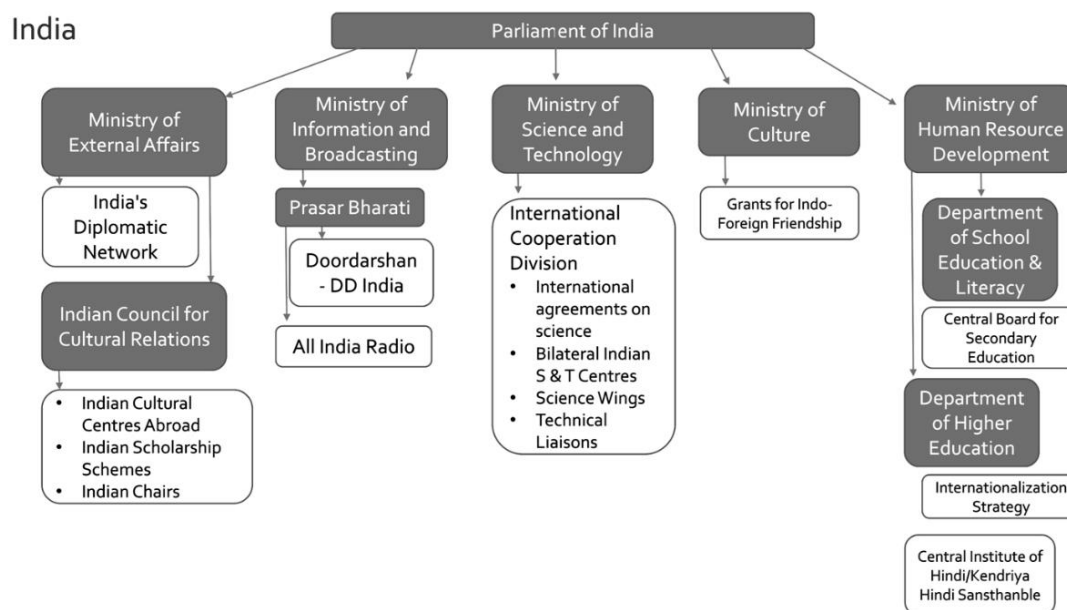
India

Parliament of India

Ministry of External Affairs

India's Diplomatic Network

Indian Council for Cultural Relations

- Indian Cultural Centres Abroad
- Indian Scholarship Schemes
- Indian Chairs

Ministry of Information and Broadcasting

Prasar Bharati

Doordarshan - DD India

All India Radio

Ministry of Science and Technology

International Cooperation Division
- International agreements on science
- Bilateral Indian S & T Centres
- Science Wings
- Technical Liaisons

Ministry of Culture

Grants for Indo-Foreign Friendship

Ministry of Human Resource Development

Department of School Education & Literacy

Central Board for Secondary Education

Department of Higher Education

Internationalization Strategy

Central Institute of Hindi/Kendriya Hindi Sansthanble